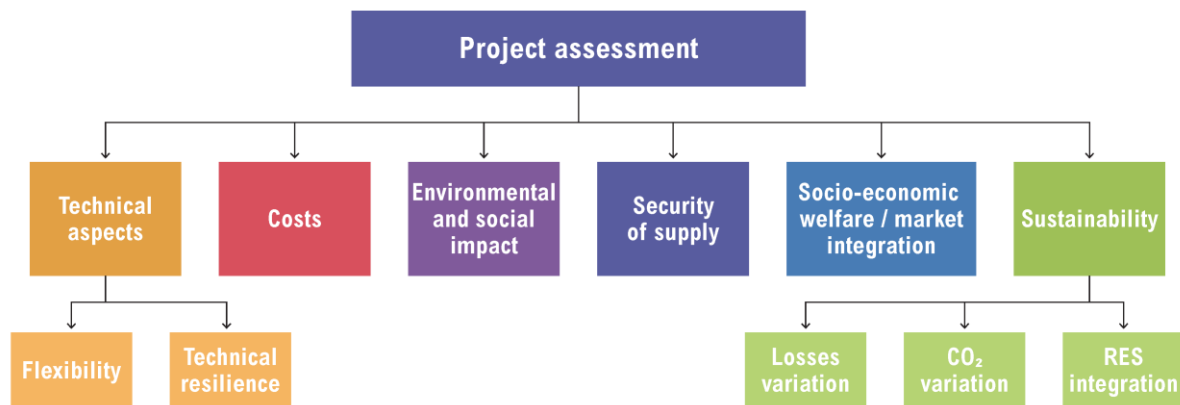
Project assessment

Technical aspects

Costs

Environmental and social impact

Security of supply

Socio-economic welfare / market integration

Sustainability

Flexibility

Technical resilience

Losses variation

$CO_2$ variation

RES integration